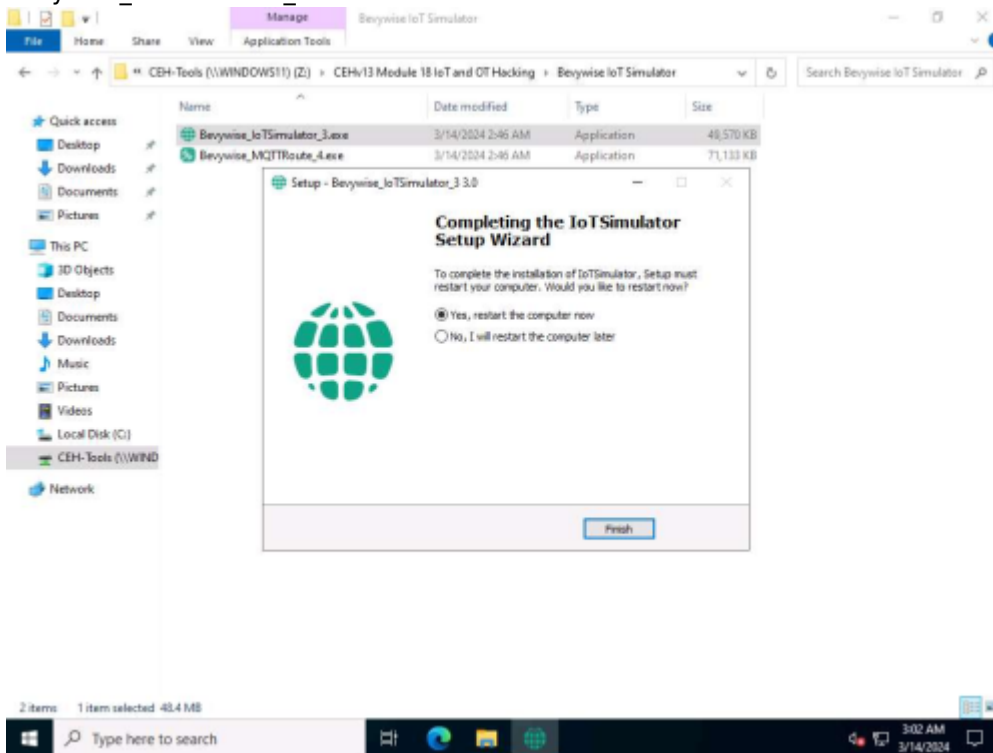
Manage
Bevywise IoT Simulator
File Home Share View Application Tools
« CEH-Tools (\\WINDOWS11) (Z:) › CEHv13 Module 18 IoT and OT Hacking › Bevywise IoT Simulator
Search Bevywise IoT Simulator

Quick access
Desktop
Downloads
Documents
Pictures
This PC
3D Objects
Desktop
Documents
Downloads
Music
Pictures
Videos
Local Disk (C:)
CEH-Tools (\\WIND
Network

| Name | Date modified | Type | Size |
|---|---|---|---|
| Bevywise_IoTSimulator_3.exe | 3/14/2024 2:46 AM | Application | 49,570 KB |
| Bevywise_MQTTRoute_4.exe | 3/14/2024 2:46 AM | Application | 71,133 KB |

Setup - Bevywise_IoTSimulator_3 3.0

Completing the IoTSimulator Setup Wizard

To complete the installation of IoTSimulator, Setup must restart your computer. Would you like to restart now?

Yes, restart the computer now
No, I will restart the computer later

Finish

2 items 1 item selected 48.4 MB

Type here to search
3:02 AM
3/14/2024